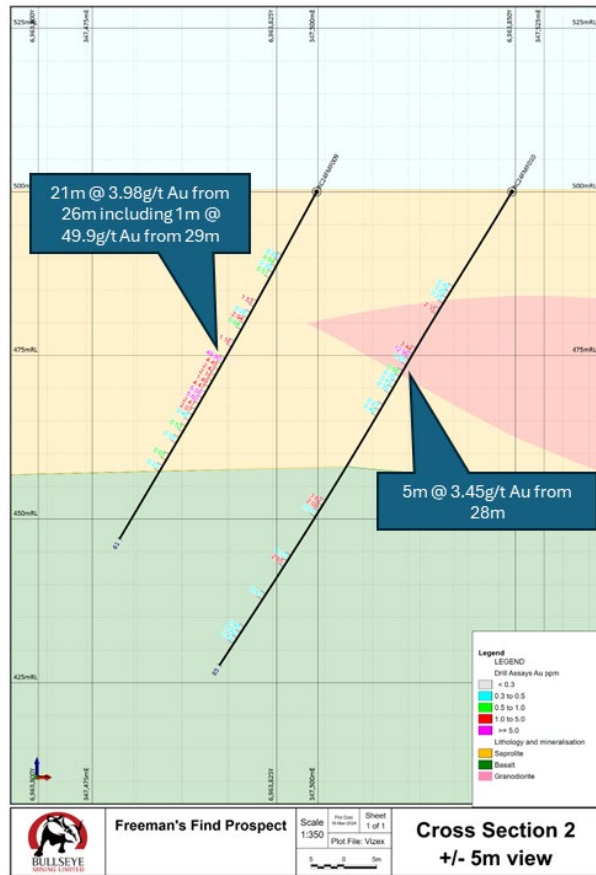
525mRL

6,963,800Y

347,475mE

6,963,825Y

347,500mE

6,963,850Y

347,525mE

525mRL

500mRL

500mRL

21m @ 3.98g/t Au from 26m including 1m @ 49.9g/t Au from 29m

475mRL

475mRL

5m @ 3.45g/t Au from 28m

450mRL

61

425mRL

65

Legend
LEGEND
Drill Assays Au ppm
< 0.3
0.3 to 0.5
0.5 to 1.0
1.0 to 5.0
>= 5.0
Lithology and mineralisation
Saprolite
Basalt
Granodiorite

6,963,800Y

347,475mE

6,963,825Y

347,500mE

BULLSEYE MINING LIMITED

Freeman's Find Prospect

Scale 1:350

Plot Date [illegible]

Sheet 1 of 1

Plot File: Vizex

0 5 5m

Cross Section 2
+/- 5m view